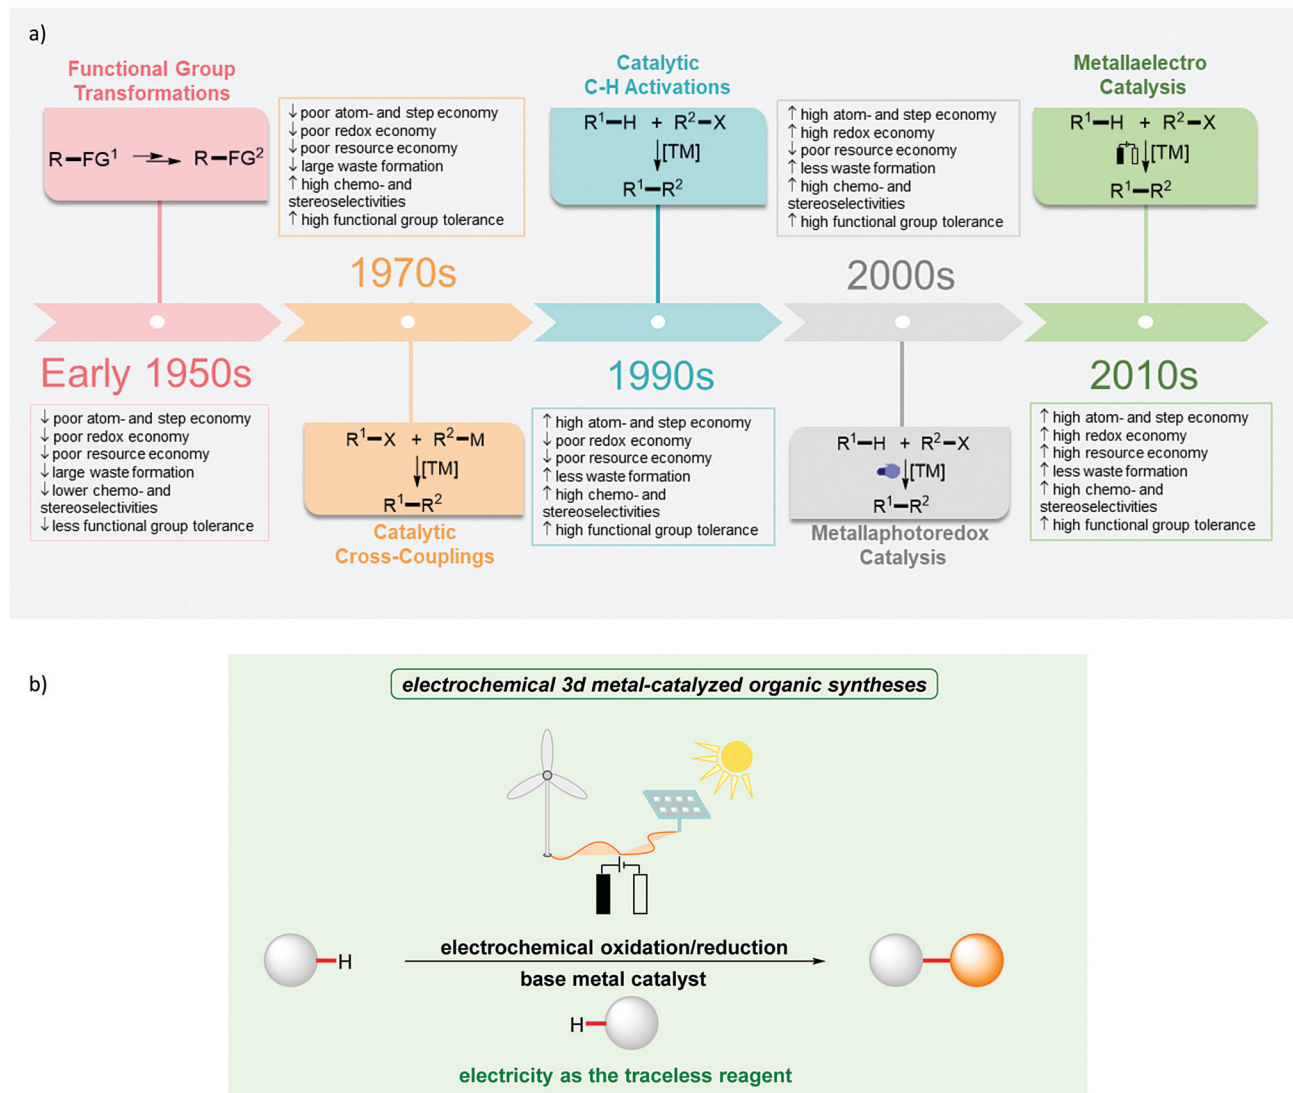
a)

Functional Group Transformations

$R-FG^1 \rightarrow R-FG^2$

Early 1950s

↓ poor atom- and step economy
↓ poor redox economy
↓ poor resource economy
↓ large waste formation
↓ lower chemo- and stereoselectivities
↓ less functional group tolerance

↓ poor atom- and step economy
↓ poor redox economy
↓ poor resource economy
↓ large waste formation
↑ high chemo- and stereoselectivities
↑ high functional group tolerance

1970s

$R^1-X + R^2-M$
[TM]
$R^1-R^2$

Catalytic Cross-Couplings

Catalytic C-H Activations

$R^1-H + R^2-X$
[TM]
$R^1-R^2$

1990s

↑ high atom- and step economy
↓ poor redox economy
↓ poor resource economy
↑ less waste formation
↑ high chemo- and stereoselectivities
↑ high functional group tolerance

↑ high atom- and step economy
↑ high redox economy
↓ poor resource economy
↑ less waste formation
↑ high chemo- and stereoselectivities
↑ high functional group tolerance

2000s

$R^1-H + R^2-X$
[TM]
$R^1-R^2$

Metallaphotoredox Catalysis

Metallaelectro Catalysis

$R^1-H + R^2-X$
[TM]
$R^1-R^2$

2010s

↑ high atom- and step economy
↑ high redox economy
↑ high resource economy
↑ less waste formation
↑ high chemo- and stereoselectivities
↑ high functional group tolerance

b)

electrochemical 3d metal-catalyzed organic syntheses

H

electrochemical oxidation/reduction

base metal catalyst

H

electricity as the traceless reagent